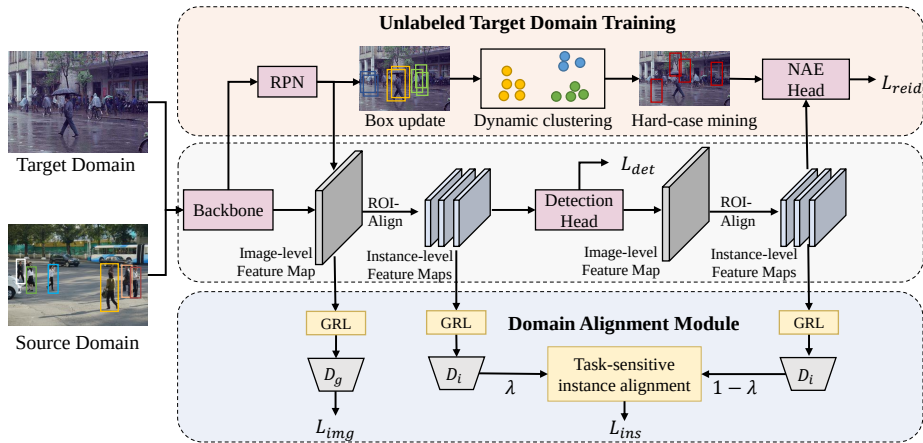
Unlabeled Target Domain Training

RPN

Box update

Dynamic clustering

Hard-case mining

NAE Head

$L_{reid}$

Target Domain

Source Domain

Backbone

Image-level Feature Map

ROI-Align

Instance-level Feature Maps

$L_{det}$

Detection Head

Image-level Feature Map

ROI-Align

Instance-level Feature Maps

Domain Alignment Module

GRL

GRL

GRL

$D_g$

$D_i$

$\lambda$

Task-sensitive instance alignment

$1-\lambda$

$D_i$

$L_{img}$

$L_{ins}$